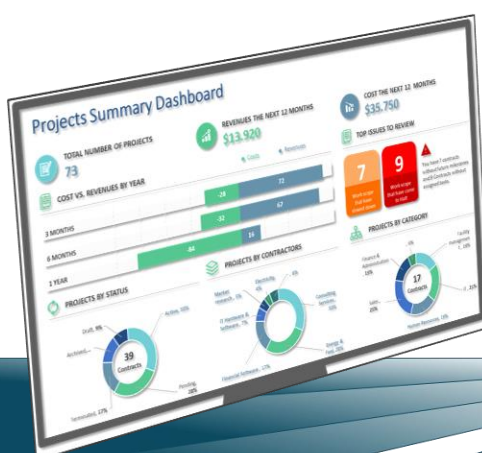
Projects Summary Dashboard

TOTAL NUMBER OF PROJECTS
73

REVENUES THE NEXT 12 MONTHS
$13.920

COST THE NEXT 12 MONTHS
$35.750

TOP ISSUES TO REVIEW

Costs Revenues

COST VS. REVENUES BY YEAR

3 MONTHS
-28 72

6 MONTHS
-52 67

1 YEAR
-84 16

7
Work scope that have slowed down

9
Work scope that have come to halt

You have 7 contracts to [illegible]

PROJECTS BY STATUS

Draft, 9%
Active, 30%
Archived, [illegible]
39
Contracts
Pending, 16%
Terminated, 17%

PROJECTS BY CONTRACTORS

Market research, 5%
Electricity, 4%
4%
IT Hardware & Software, 7%
Consulting Services, 10%
Energy & Fuel, 16%
Financial Software, 17%

PROJECTS BY CATEGORY

Finance & Administration, 13%
4%
Facility management, 18%
17
Contracts
Sales, 20%
11%
Human Resources, 14%